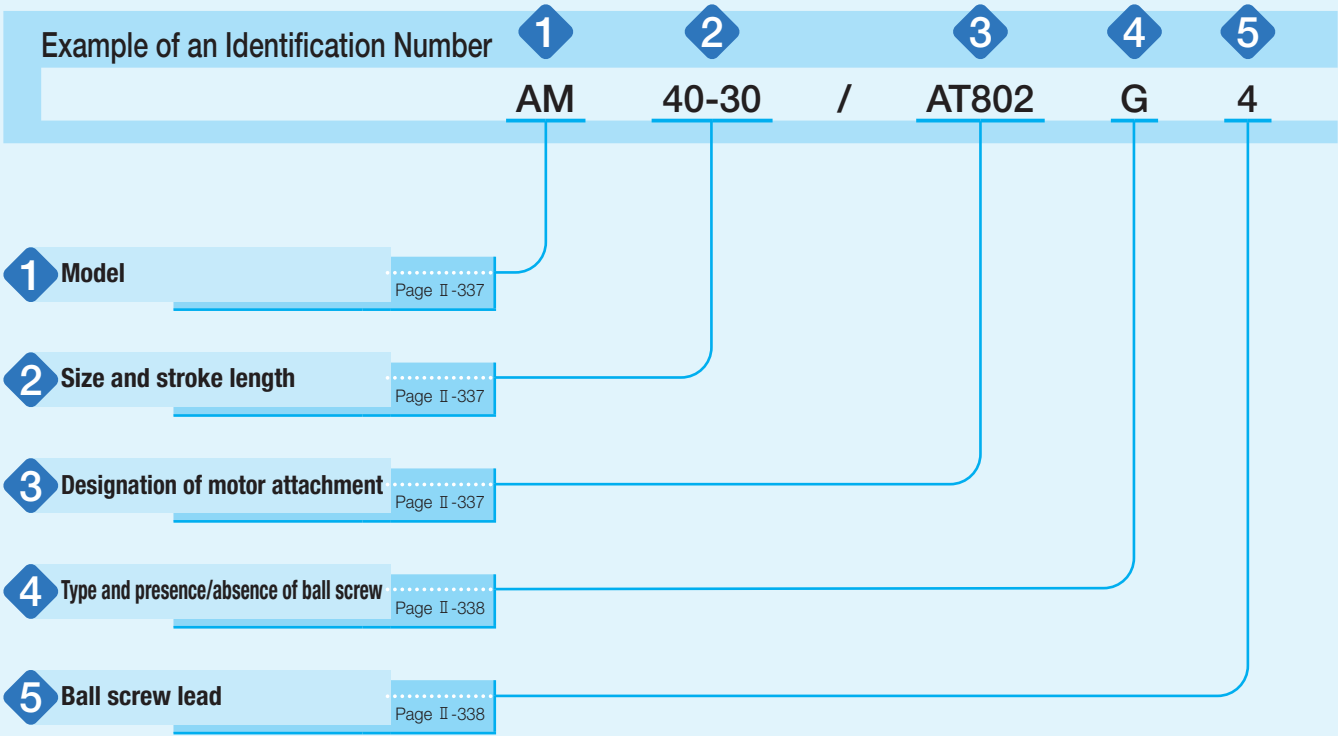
Example of an Identification Number

1 2 3 4 5

AM 40-30 / AT802 G 4

1 Model Page Ⅱ-337

2 Size and stroke length Page Ⅱ-337

3 Designation of motor attachment Page Ⅱ-337

4 Type and presence/absence of ball screw Page Ⅱ-338

5 Ball screw lead Page Ⅱ-338